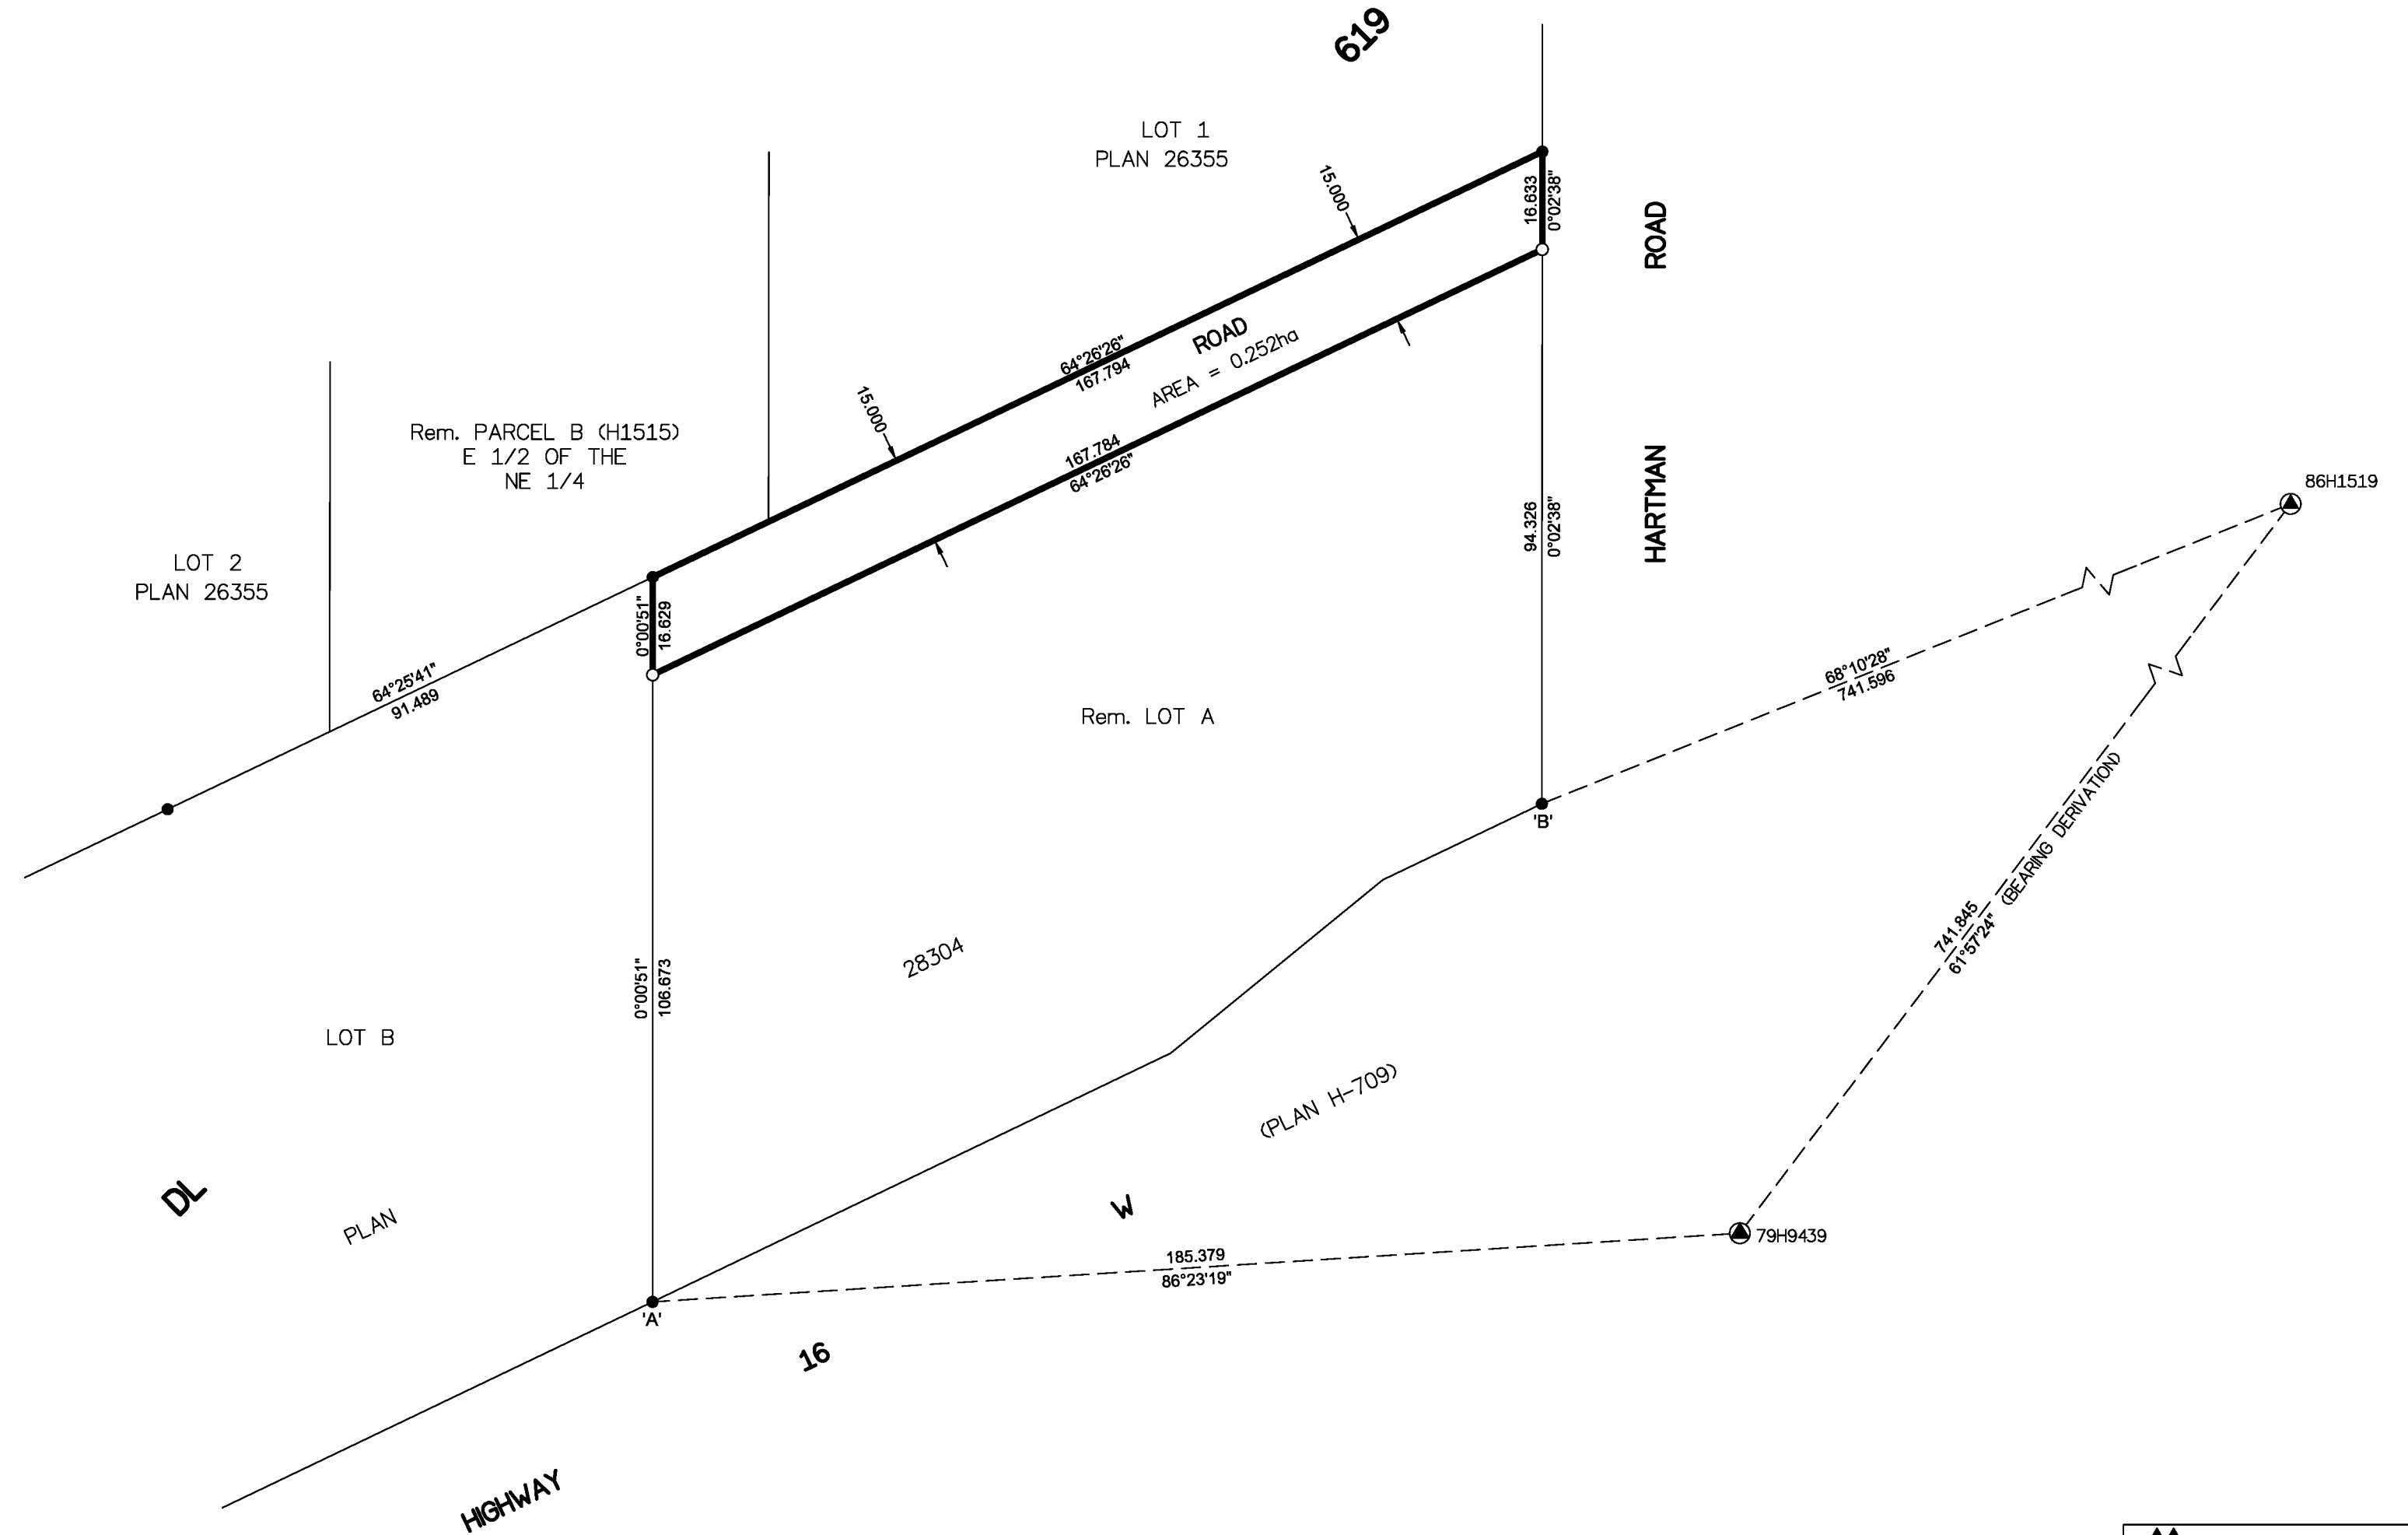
619

LOT 1
PLAN 26355

15.000

16.633
0°02'38"

ROAD

64°26'26"
167.794

ROAD
AREA = 0.252ha

15.000

167.784
64°26'26"

Rem. PARCEL B (H1515)
E 1/2 OF THE
NE 1/4

94.326
0°02'38"

HARTMAN

86H1519

LOT 2
PLAN 26355

0°00'51"
16.629

64°25'41"
91.489

68°10'28"
741.596

Rem. LOT A

'B'

(BEARING DERIVATION)

741.845
61°57'24"

0°00'51"
106.673

28304

LOT B

(PLAN H-709)

DL

PLAN

W

79H9439

185.379
86°23'19"

'A'

16

HIGHWAY